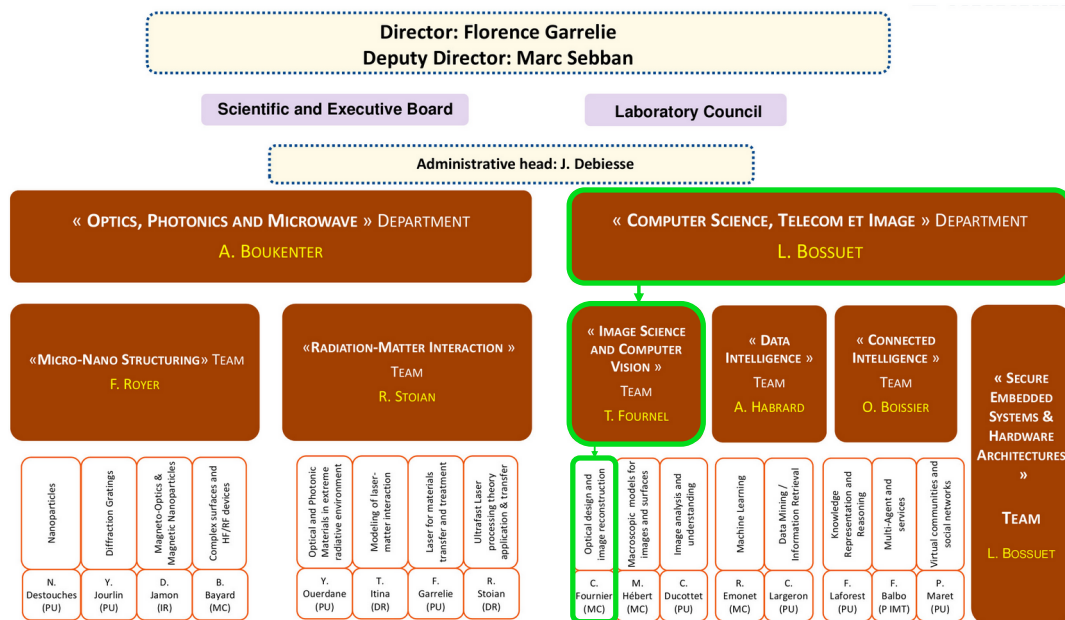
Director: Florence Garrelie
Deputy Director: Marc Sebban

Scientific and Executive Board

Laboratory Council

Administrative head: J. Debiesse

« Optics, Photonics and Microwave » Department
A. Boukenter

« Computer Science, Telecom et Image » Department
L. Bossuet

«Micro-Nano Structuring» Team
F. Royer

«Radiation-Matter Interaction » Team
R. Stoian

« Image Science and Computer Vision » Team
T. Fournel

« Data Intelligence » Team
A. Habrard

« Connected Intelligence » Team
O. Boissier

« Secure Embedded Systems & Hardware Architectures »
Team
L. Bossuet

Nanoparticles
N. Destouches (PU)

Diffraction Gratings
Y. Jourlin (PU)

Magneto-Optics & Magnetic Nanoparticles
D. Jamon (IR)

Complex surfaces and HF/RF devices
B. Bayard (MC)

Optical and Photonic Materials in extreme radiative environment
Y. Ouerdane (PU)

Modeling of laser-matter interaction
T. Itina (DR)

Laser for materials transfer and treatment
F. Garrelie (PU)

Ultrafast Laser processing theory application & transfer
R. Stoian (DR)

Optical design and image reconstruction
C. Fournier (MC)

Macroscopic models for images and surfaces
M. Hébert (MC)

Image analysis and understanding
C. Ducottet (PU)

Machine Learning
R. Emonet (MC)

Data Mining / Information Retrieval
C. Largeron (PU)

Knowledge Representation and Reasoning
F. Laforest (PU)

Multi-Agent and services
F. Balbo (P IMT)

Virtual communities and social networks
P. Maret (PU)